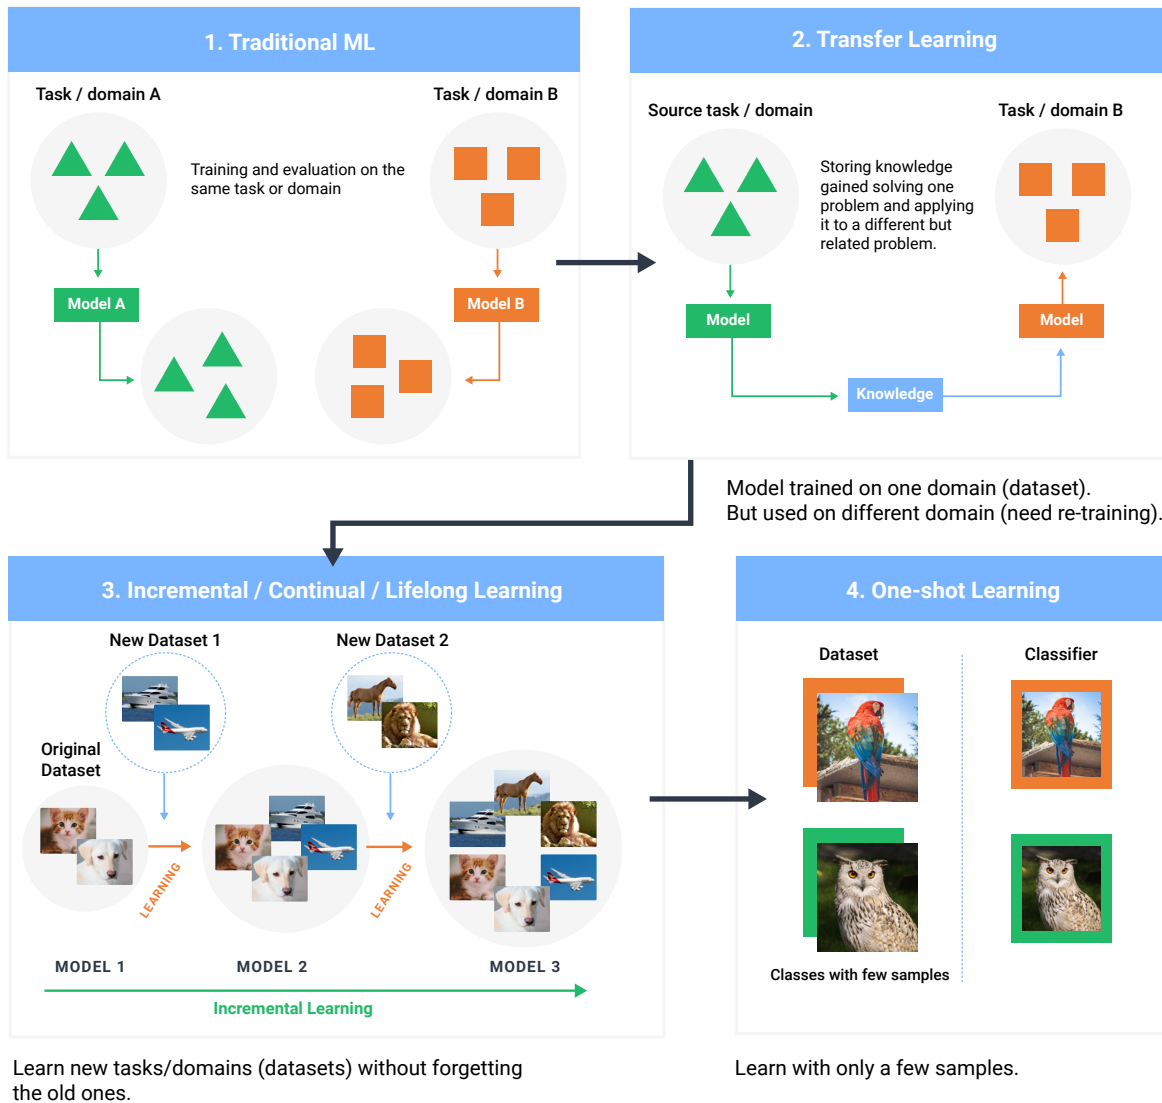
1. Traditional ML

Task / domain A

Task / domain B

Training and evaluation on the same task or domain

Model A

Model B

2. Transfer Learning

Source task / domain

Task / domain B

Storing knowledge gained solving one problem and applying it to a different but related problem.

Model

Model

Knowledge

Model trained on one domain (dataset).
But used on different domain (need re-training).

3. Incremental / Continual / Lifelong Learning

New Dataset 1

New Dataset 2

Original Dataset

LEARNING

LEARNING

MODEL 1

MODEL 2

MODEL 3

Incremental Learning

Learn new tasks/domains (datasets) without forgetting the old ones.

4. One-shot Learning

Dataset

Classifier

Classes with few samples

Learn with only a few samples.